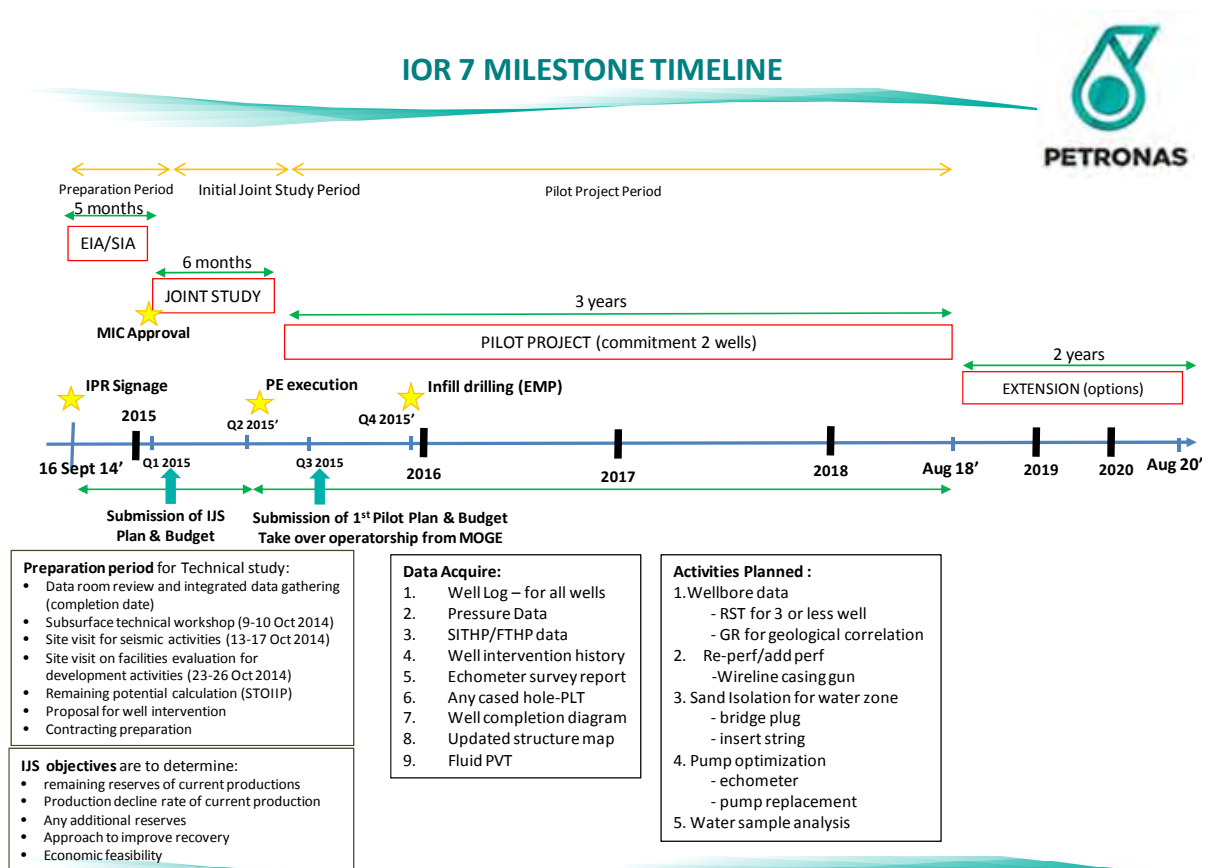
IOR 7 MILESTONE TIMELINE

PETRONAS

Preparation Period
Initial Joint Study Period
Pilot Project Period

5 months
EIA/SIA

6 months
JOINT STUDY

MIC Approval

3 years
PILOT PROJECT (commitment 2 wells)

2 years
EXTENSION (options)

IPR Signage
PE execution
Infill drilling (EMP)

2015
Q2 2015'
Q4 2015'
16 Sept 14'
Q1 2015
Q3 2015
2016
2017
2018
Aug 18'
2019
2020
Aug 20'

Submission of IJS Plan & Budget
Submission of 1$^{st}$ Pilot Plan & Budget
Take over operatorship from MOGE

**Preparation period** for Technical study:
- Data room review and integrated data gathering (completion date)
- Subsurface technical workshop (9-10 Oct 2014)
- Site visit for seismic activities (13-17 Oct 2014)
- Site visit on facilities evaluation for development activities (23-26 Oct 2014)
- Remaining potential calculation (STOIIP)
- Proposal for well intervention
- Contracting preparation

**IJS objectives** are to determine:
- remaining reserves of current productions
- Production decline rate of current production
- Any additional reserves
- Approach to improve recovery
- Economic feasibility

**Data Acquire:**
1. Well Log – for all wells
2. Pressure Data
3. SITHP/FTHP data
4. Well intervention history
5. Echometer survey report
6. Any cased hole-PLT
7. Well completion diagram
8. Updated structure map
9. Fluid PVT

**Activities Planned :**
1. Wellbore data
- RST for 3 or less well
- GR for geological correlation
2. Re-perf/add perf
-Wireline casing gun
3. Sand Isolation for water zone
- bridge plug
- insert string
4. Pump optimization
- echometer
- pump replacement
5. Water sample analysis